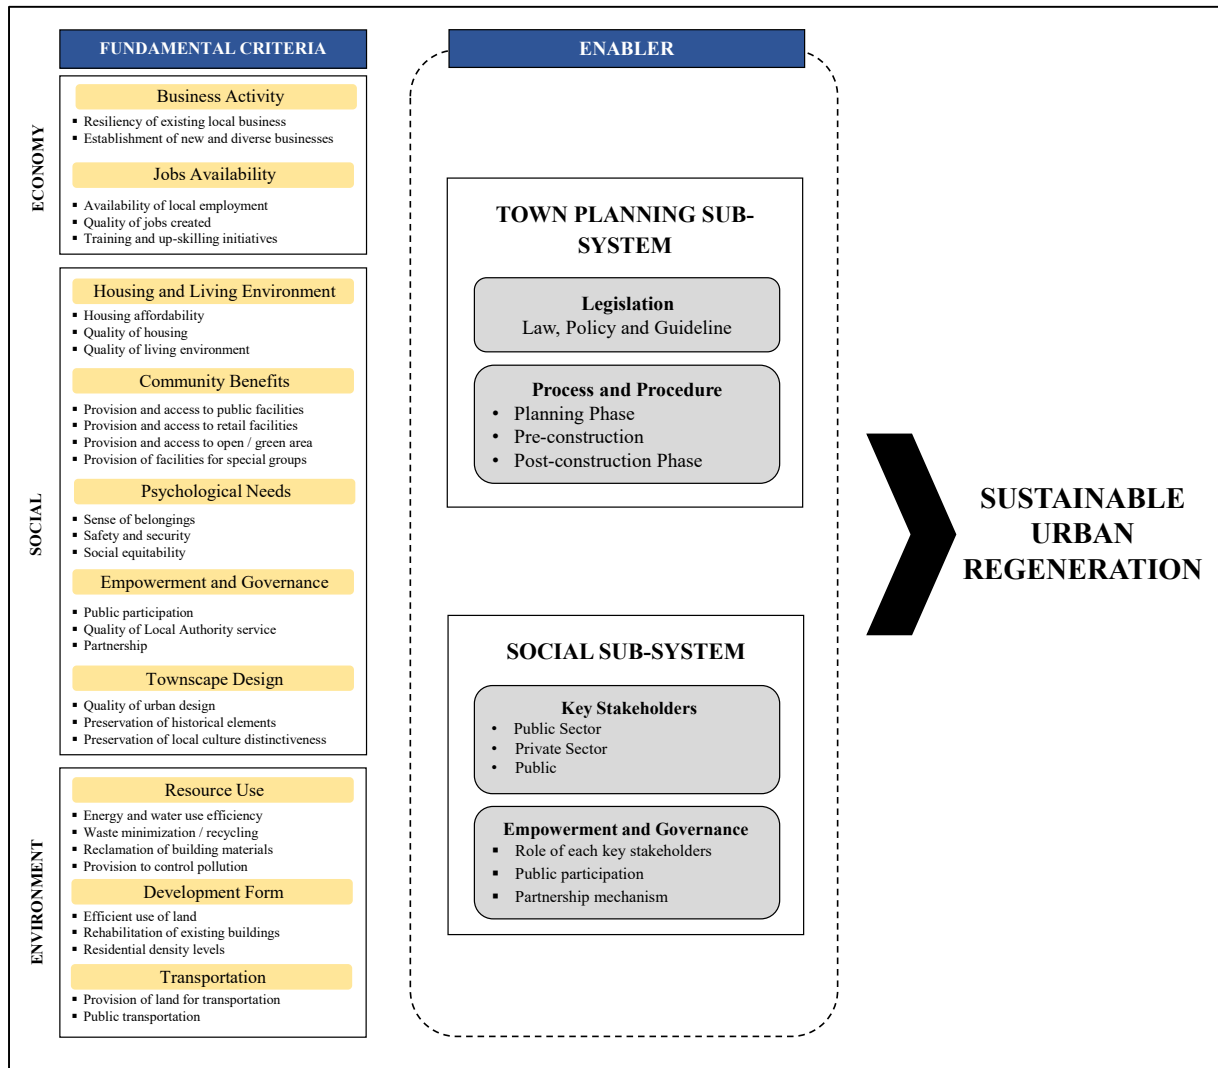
FUNDAMENTAL CRITERIA

ECONOMY

Business Activity
- Resiliency of existing local business
- Establishment of new and diverse businesses

Jobs Availability
- Availability of local employment
- Quality of jobs created
- Training and up-skilling initiatives

SOCIAL

Housing and Living Environment
- Housing affordability
- Quality of housing
- Quality of living environment

Community Benefits
- Provision and access to public facilities
- Provision and access to retail facilities
- Provision and access to open / green area
- Provision of facilities for special groups

Psychological Needs
- Sense of belongings
- Safety and security
- Social equitability

Empowerment and Governance
- Public participation
- Quality of Local Authority service
- Partnership

Townscape Design
- Quality of urban design
- Preservation of historical elements
- Preservation of local culture distinctiveness

ENVIRONMENT

Resource Use
- Energy and water use efficiency
- Waste minimization / recycling
- Reclamation of building materials
- Provision to control pollution

Development Form
- Efficient use of land
- Rehabilitation of existing buildings
- Residential density levels

Transportation
- Provision of land for transportation
- Public transportation

ENABLER

TOWN PLANNING SUB-SYSTEM

Legislation
Law, Policy and Guideline

Process and Procedure
- Planning Phase
- Pre-construction
- Post-construction Phase

SOCIAL SUB-SYSTEM

Key Stakeholders
- Public Sector
- Private Sector
- Public

Empowerment and Governance
- Role of each key stakeholders
- Public participation
- Partnership mechanism

SUSTAINABLE URBAN REGENERATION